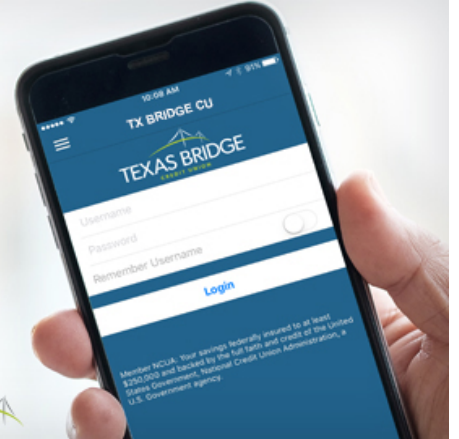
10:08 AM
91%
TX BRIDGE CU
TEXAS BRIDGE
CREDIT UNION
Username
Password
Remember Username
Login
Member NCUA: Your savings federally insured to at least $250,000 and backed by the full faith and credit of the United States Government. National Credit Union Administration, a U.S. Government agency.